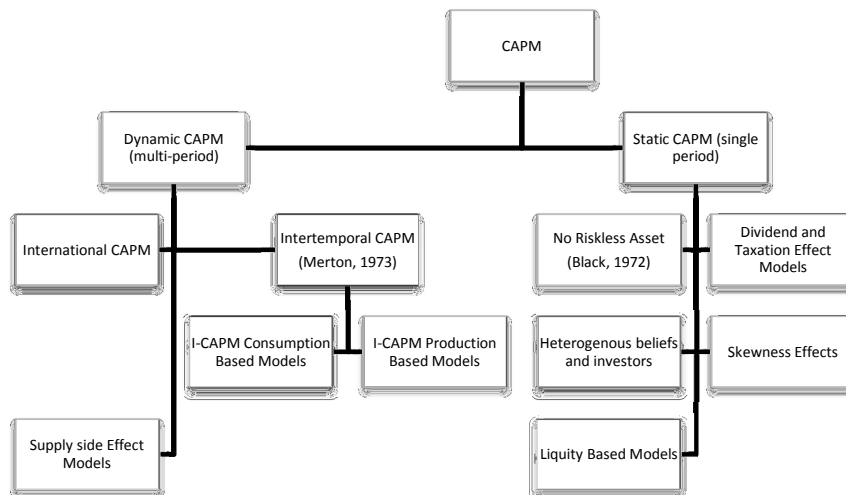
CAPM

Dynamic CAPM (multi-period)

Static CAPM (single period)

International CAPM

Intertemporal CAPM (Merton, 1973)

I-CAPM Consumption Based Models

I-CAPM Production Based Models

Supply side Effect Models

No Riskless Asset (Black, 1972)

Dividend and Taxation Effect Models

Heterogenous beliefs and investors

Skewness Effects

Liquity Based Models